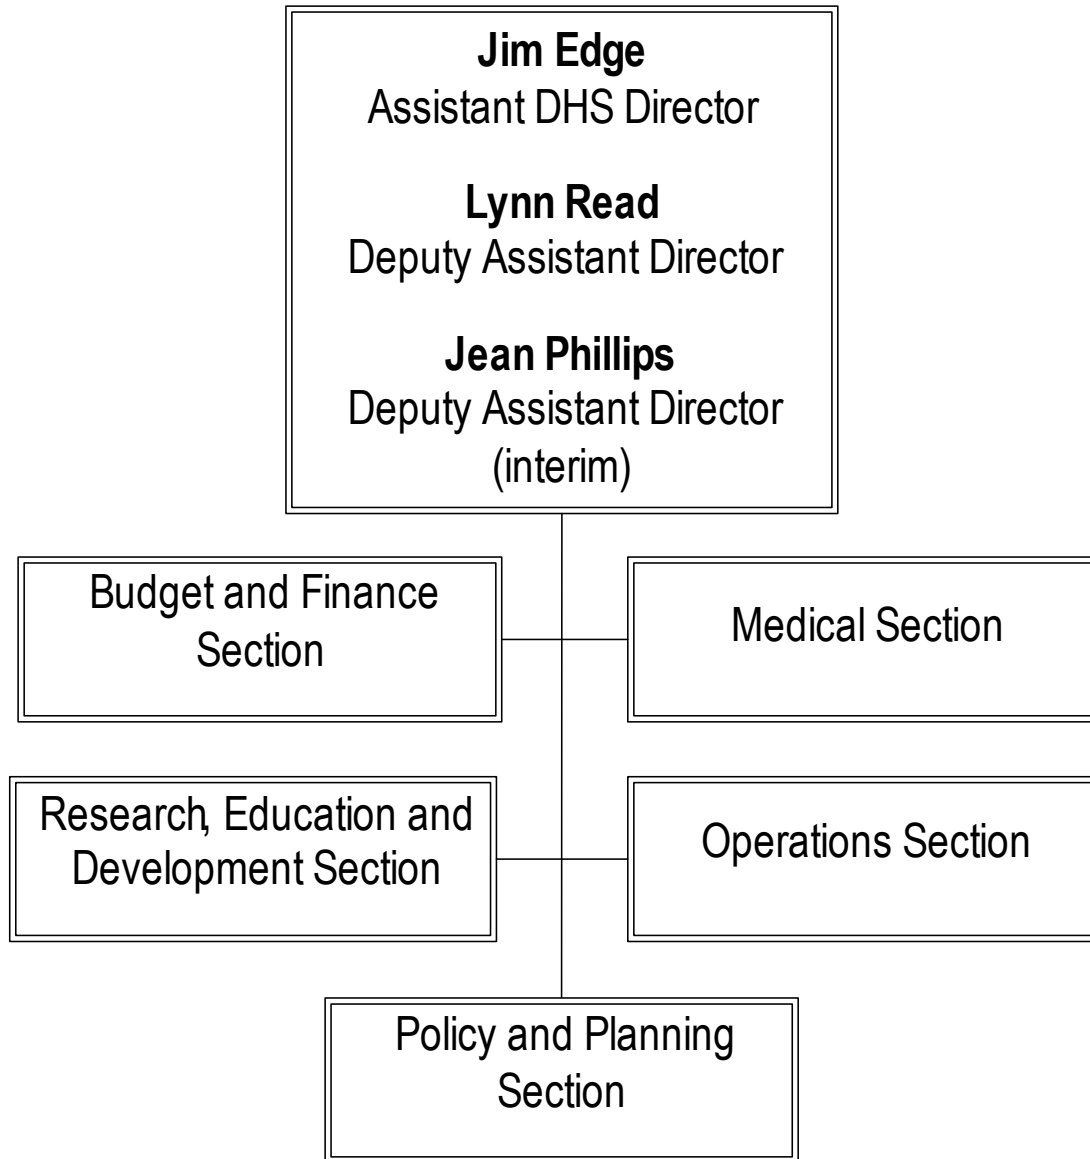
**Jim Edge**
Assistant DHS Director

**Lynn Read**
Deputy Assistant Director

**Jean Phillips**
Deputy Assistant Director (interim)

Budget and Finance Section

Medical Section

Research, Education and Development Section

Operations Section

Policy and Planning Section